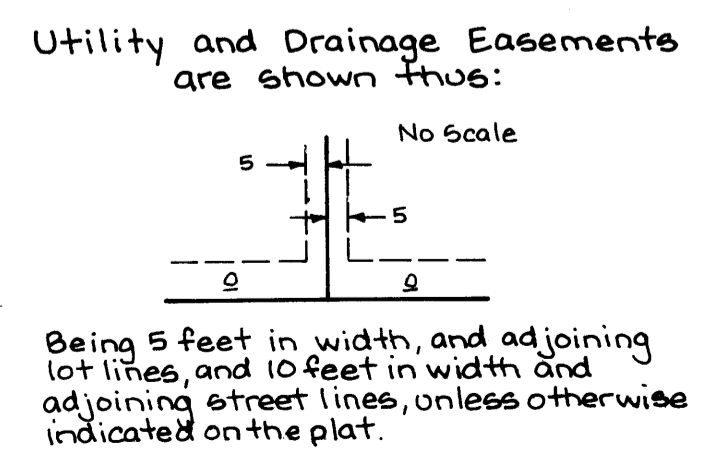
Utility and Drainage Easements are shown thus:

No Scale

5

5

$\underline{Q}$ $\underline{Q}$

Being 5 feet in width, and adjoining lot lines, and 10 feet in width and adjoining street lines, unless otherwise indicated on the plat.